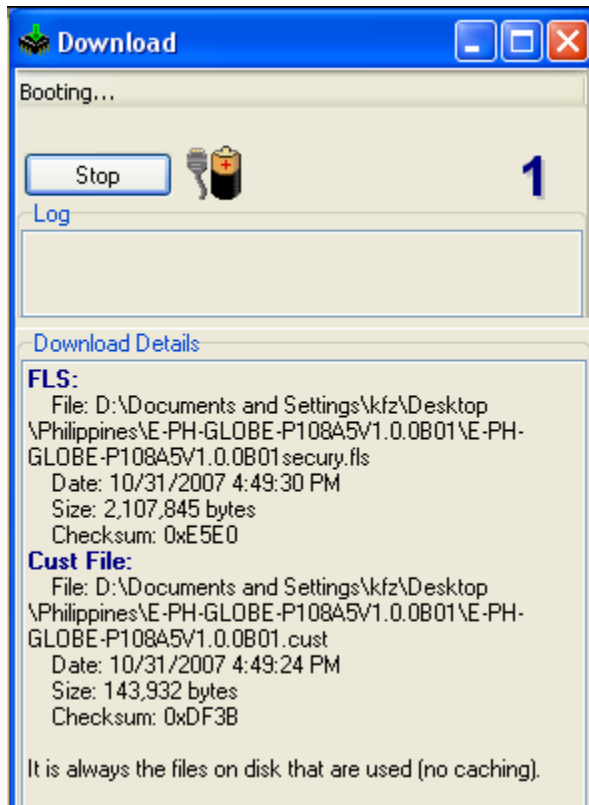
Download

Booting...

Stop

1

Log

Download Details

FLS:
File: D:\Documents and Settings\kfz\Desktop\Philippines\E-PH-GLOBE-P108A5V1.0.0B01\E-PH-GLOBE-P108A5V1.0.0B01secury.fls
Date: 10/31/2007 4:49:30 PM
Size: 2,107,845 bytes
Checksum: 0xE5E0
Cust File:
File: D:\Documents and Settings\kfz\Desktop\Philippines\E-PH-GLOBE-P108A5V1.0.0B01\E-PH-GLOBE-P108A5V1.0.0B01.cust
Date: 10/31/2007 4:49:24 PM
Size: 143,932 bytes
Checksum: 0xDF3B

It is always the files on disk that are used (no caching).